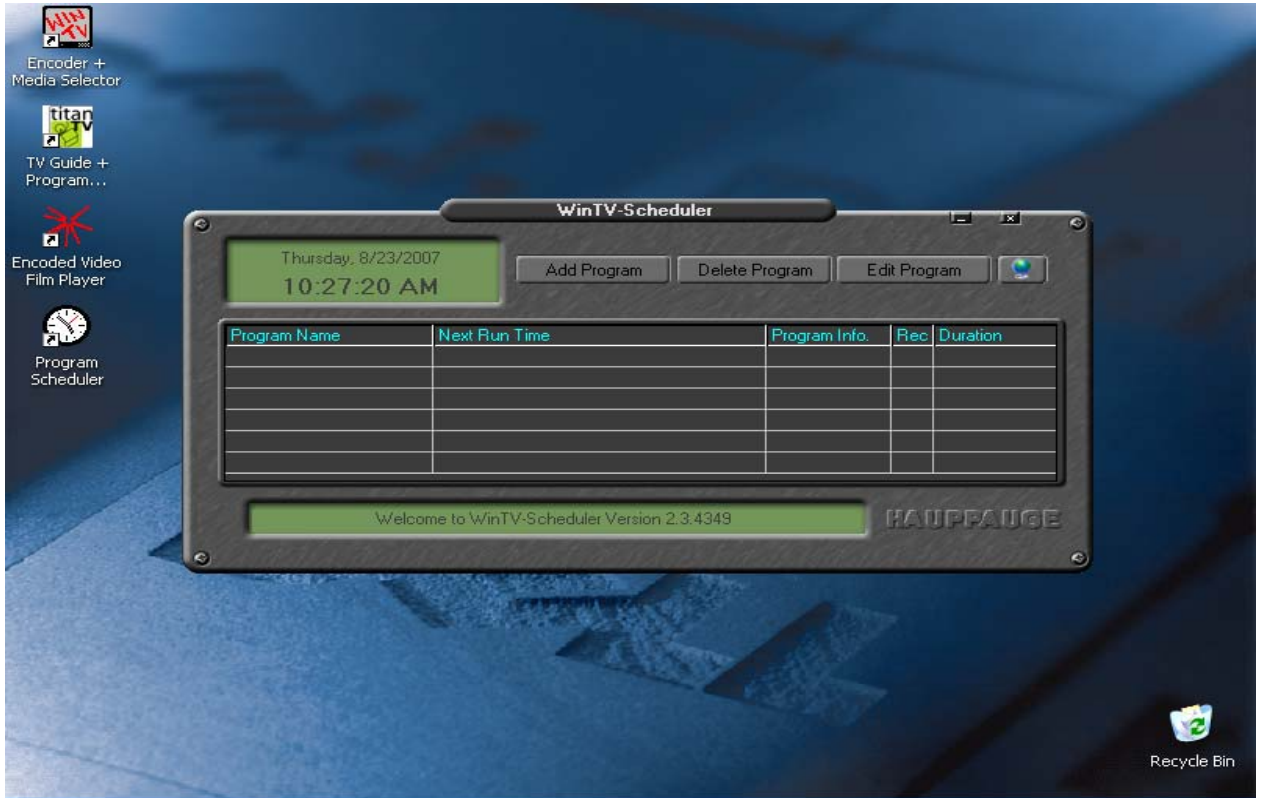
WIN TV

Encoder + Media Selector

titan TV

TV Guide + Program...

Encoded Video Film Player

Program Scheduler

WinTV-Scheduler

Thursday, 8/23/2007
10:27:20 AM

Add Program

Delete Program

Edit Program

| Program Name | Next Run Time | Program Info. | Rec | Duration |
|---|---|---|---|---|
| | | | | |
| | | | | |
| | | | | |
| | | | | |
| | | | | |
| | | | | |

Welcome to WinTV-Scheduler Version 2.3.4349

HAUPPAUGE

Recycle Bin